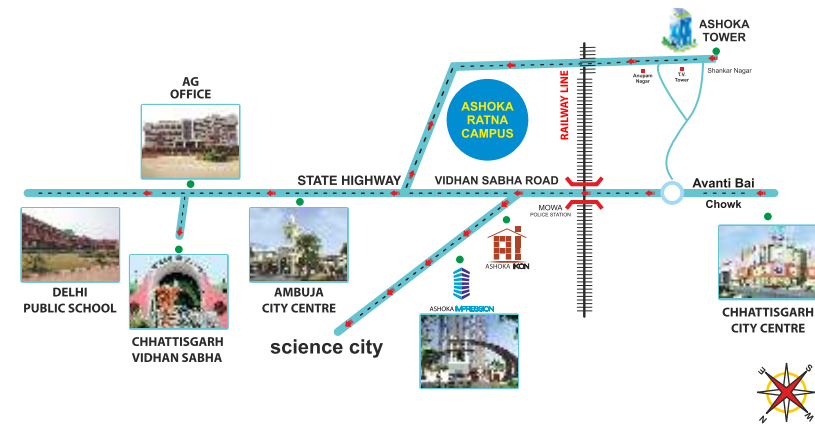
ASHOKA TOWER

Anupam Nagar

T.V. Tower

Shankar Nagar

AG OFFICE

ASHOKA RATNA CAMPUS

RAILWAY LINE

STATE HIGHWAY

VIDHAN SABHA ROAD

Avanti Bai Chowk

MOWA POLICE STATION

ASHOKA IKON

ASHOKA IMPRESSION

DELHI PUBLIC SCHOOL

CHHATTISGARH VIDHAN SABHA

AMBUJA CITY CENTRE

science city

CHHATTISGARH CITY CENTRE

E

S

W

N